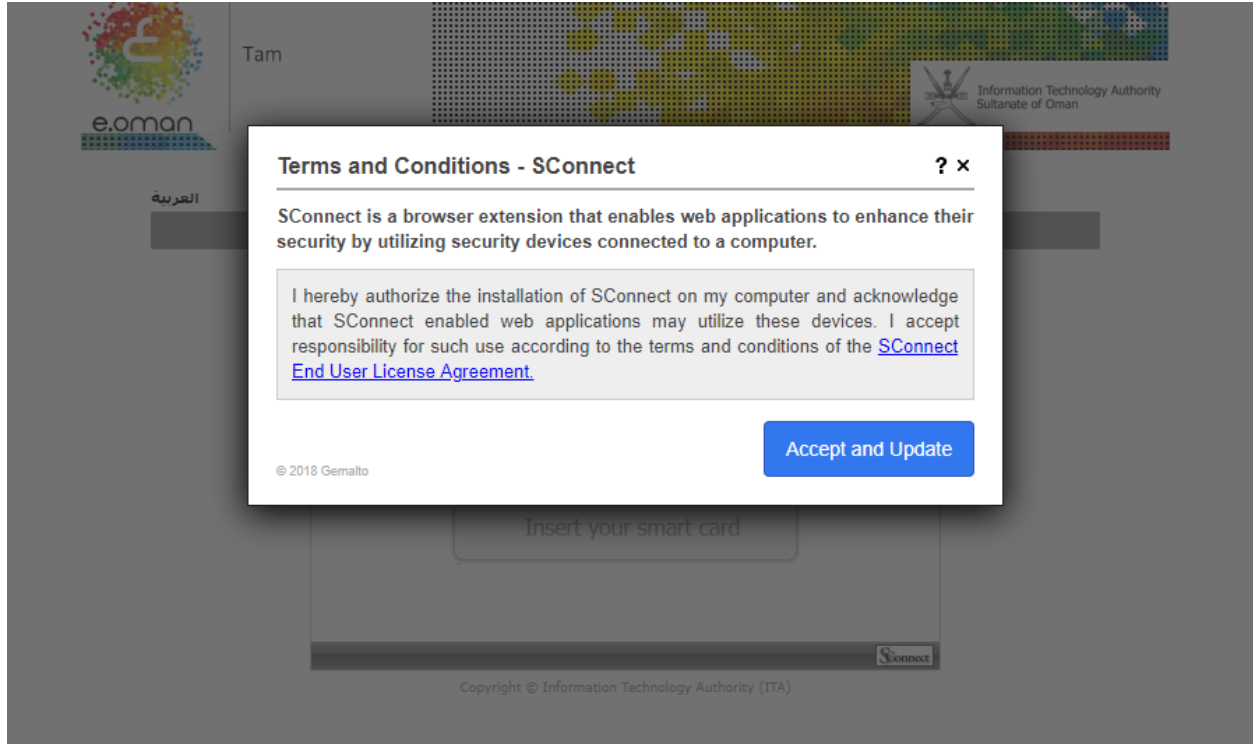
e.oman

Tam

Information Technology Authority
Sultanate of Oman

العربية

Terms and Conditions - SConnect

? ×

SConnect is a browser extension that enables web applications to enhance their security by utilizing security devices connected to a computer.

I hereby authorize the installation of SConnect on my computer and acknowledge that SConnect enabled web applications may utilize these devices. I accept responsibility for such use according to the terms and conditions of the SConnect End User License Agreement.

© 2018 Gemalto

Accept and Update

Insert your smart card

SConnect

Copyright © Information Technology Authority (ITA)